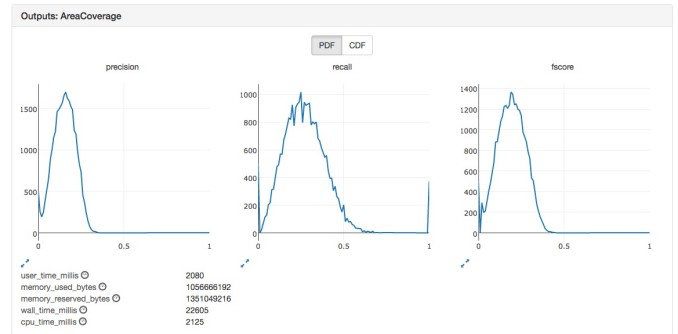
Outputs: AreaCoverage

PDF CDF

precision

1500
1000
500
0
0 0.5 1

recall

1000
800
600
400
200
0
0 0.5 1

fscore

1400
1200
1000
800
600
400
200
0
0 0.5 1

| | |
|---|---|
| user_time_millis | 2080 |
| memory_used_bytes | 1056666192 |
| memory_reserved_bytes | 1351049216 |
| wall_time_millis | 22605 |
| cpu_time_millis | 2125 |